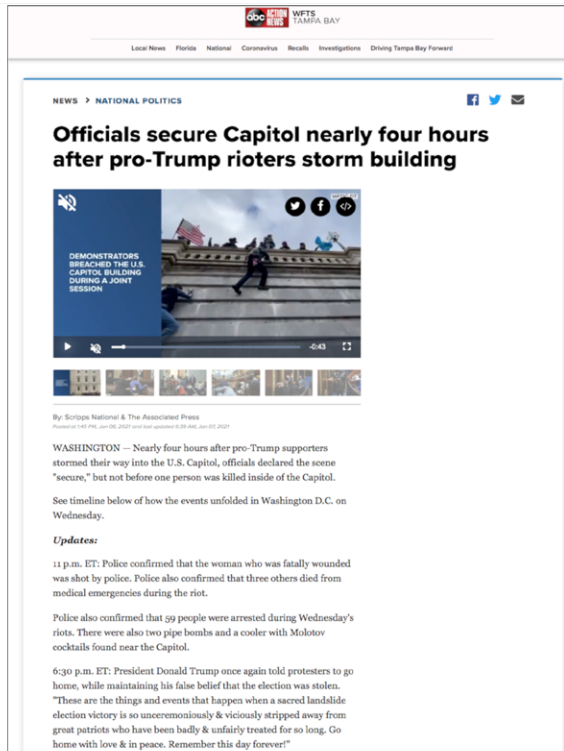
abc ACTION NEWS WFTS TAMPA BAY

Local News Florida National Coronavirus Recalls Investigations Driving Tampa Bay Forward

NEWS > NATIONAL POLITICS

Officials secure Capitol nearly four hours after pro-Trump rioters storm building

DEMONSTRATORS BREACHED THE U.S. CAPITOL BUILDING DURING A JOINT SESSION

-0:43

By: Scripps National & The Associated Press

Posted at 1:45 PM, Jan 06, 2021 and last updated 6:39 AM, Jan 07, 2021

WASHINGTON — Nearly four hours after pro-Trump supporters stormed their way into the U.S. Capitol, officials declared the scene "secure," but not before one person was killed inside of the Capitol.

See timeline below of how the events unfolded in Washington D.C. on Wednesday.

Updates:

11 p.m. ET: Police confirmed that the woman who was fatally wounded was shot by police. Police also confirmed that three others died from medical emergencies during the riot.

Police also confirmed that 59 people were arrested during Wednesday's riots. There were also two pipe bombs and a cooler with Molotov cocktails found near the Capitol.

6:30 p.m. ET: President Donald Trump once again told protesters to go home, while maintaining his false belief that the election was stolen. "These are the things and events that happen when a sacred landslide election victory is so unceremoniously & viciously stripped away from great patriots who have been badly & unfairly treated for so long. Go home with love & in peace. Remember this day forever!"